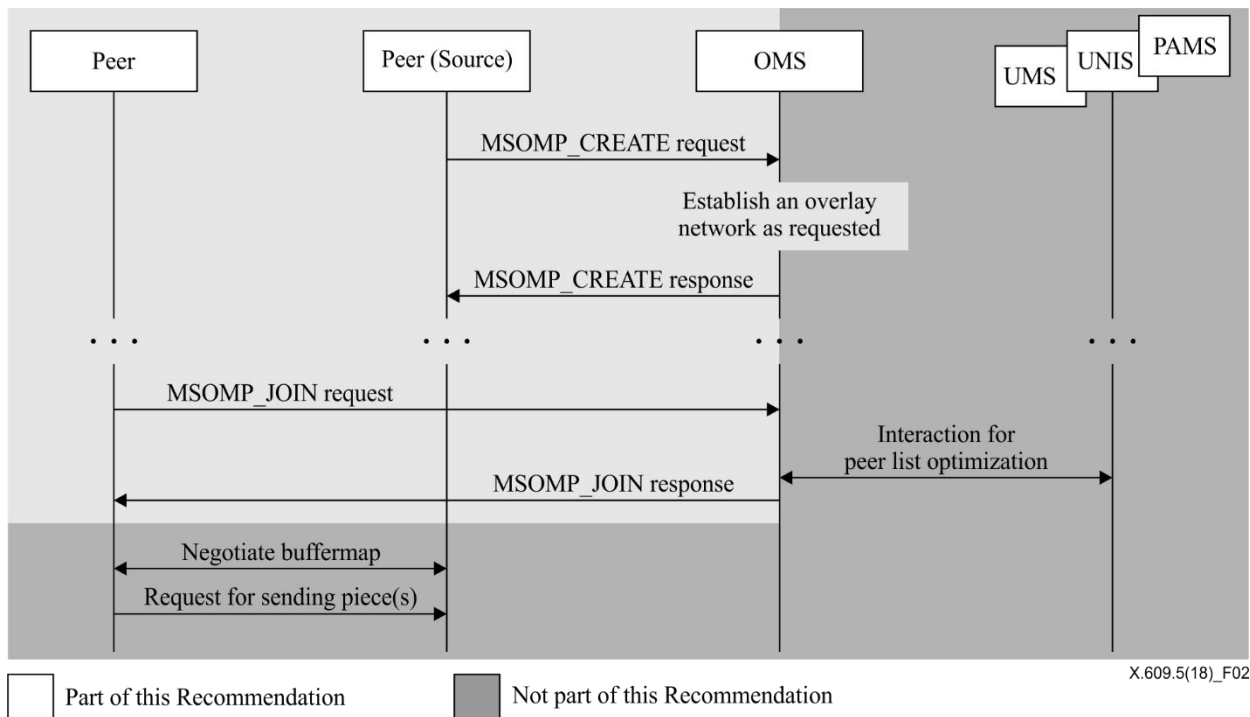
Peer

Peer (Source)

OMS

UMS

UNIS

PAMS

MSOMP_CREATE request

Establish an overlay network as requested

MSOMP_CREATE response

. . .

. . .

. . .

. . .

MSOMP_JOIN request

Interaction for peer list optimization

MSOMP_JOIN response

Negotiate buffermap

Request for sending piece(s)

X.609.5(18)_F02

Part of this Recommendation

Not part of this Recommendation